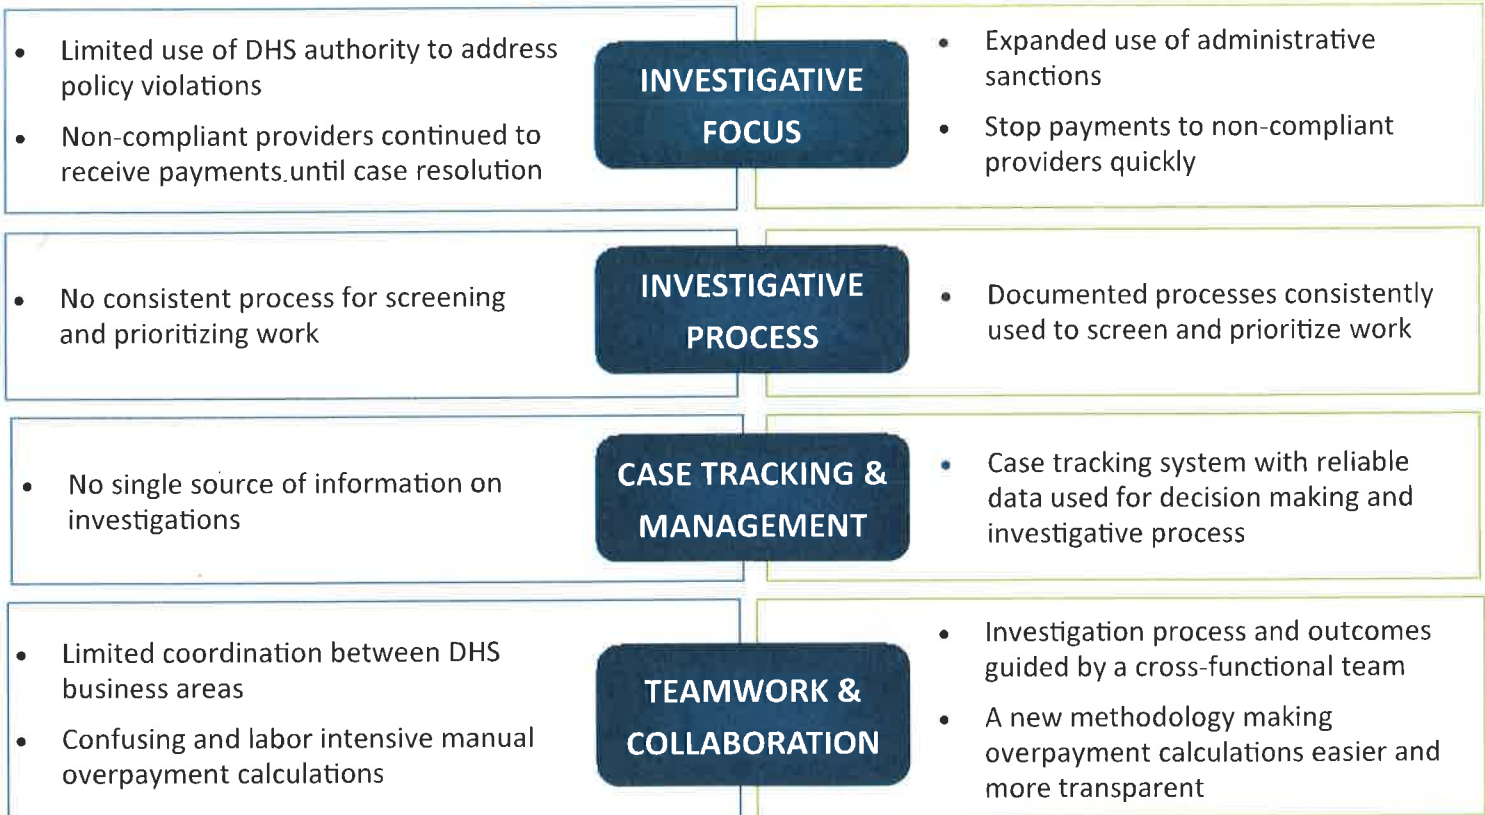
- Limited use of DHS authority to address policy violations
- Non-compliant providers continued to receive payments until case resolution

INVESTIGATIVE FOCUS

- Expanded use of administrative sanctions
- Stop payments to non-compliant providers quickly

- No consistent process for screening and prioritizing work

INVESTIGATIVE PROCESS

- Documented processes consistently used to screen and prioritize work

- No single source of information on investigations

CASE TRACKING & MANAGEMENT

- Case tracking system with reliable data used for decision making and investigative process

- Limited coordination between DHS business areas
- Confusing and labor intensive manual overpayment calculations

TEAMWORK & COLLABORATION

- Investigation process and outcomes guided by a cross-functional team
- A new methodology making overpayment calculations easier and more transparent